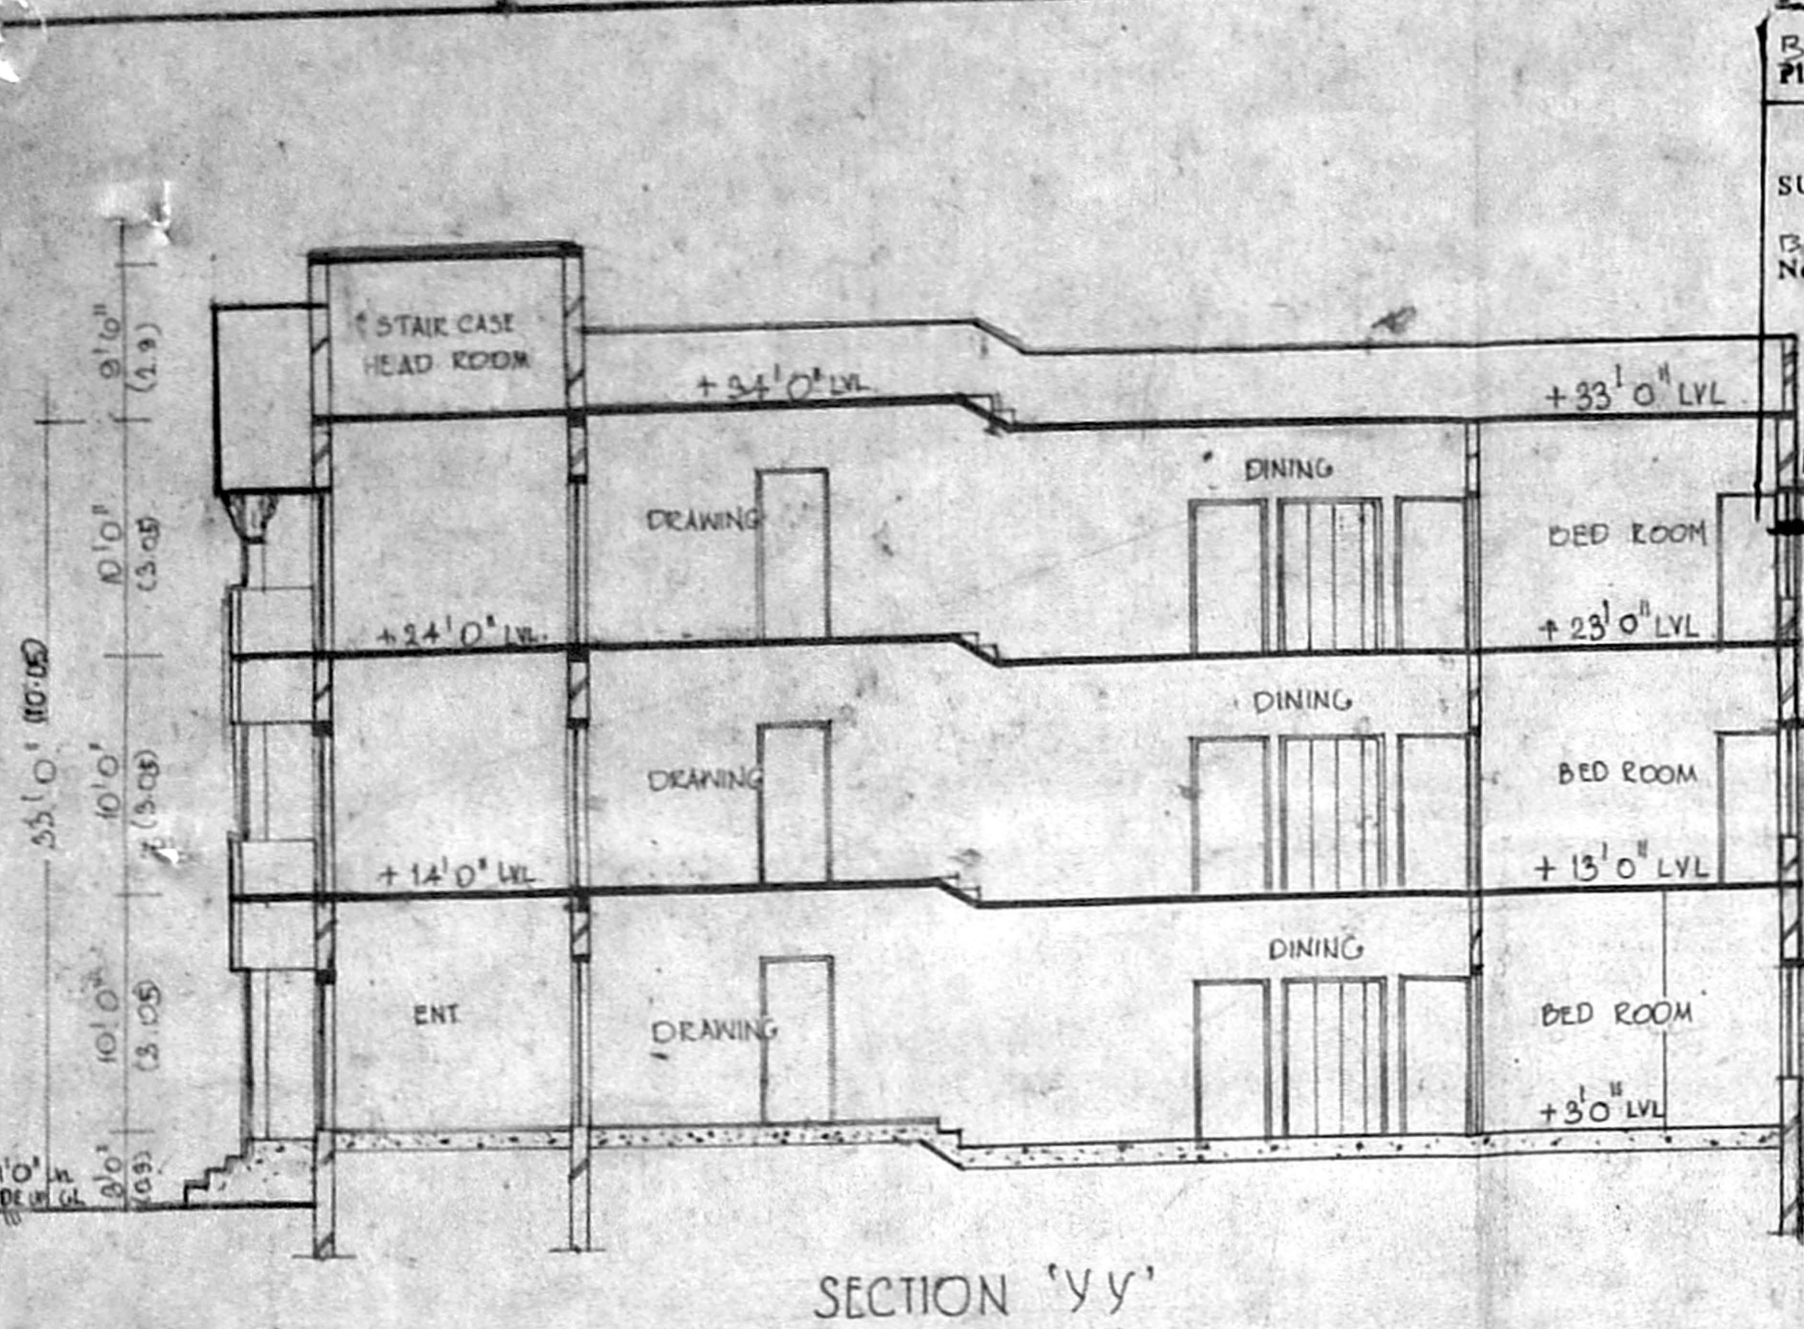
STAIR CASE HEAD ROOM

+34'0" LVL
+33'0" LVL

DINING
DRAWING
BED ROOM
+24'0" LVL
+23'0" LVL

DINING
DRAWING
BED ROOM
+14'0" LVL
+13'0" LVL

DINING
ENT
DRAWING
BED ROOM
+3'0" LVL

9'0" (2.9)
10'0" (3.05)
10'0" (3.05)
10'0" (3.05)
3'0" (.93)
33'0" (10.05)

±0'0" LVL
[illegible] GL

R
Pl
SU
B
N

SECTION 'YY'